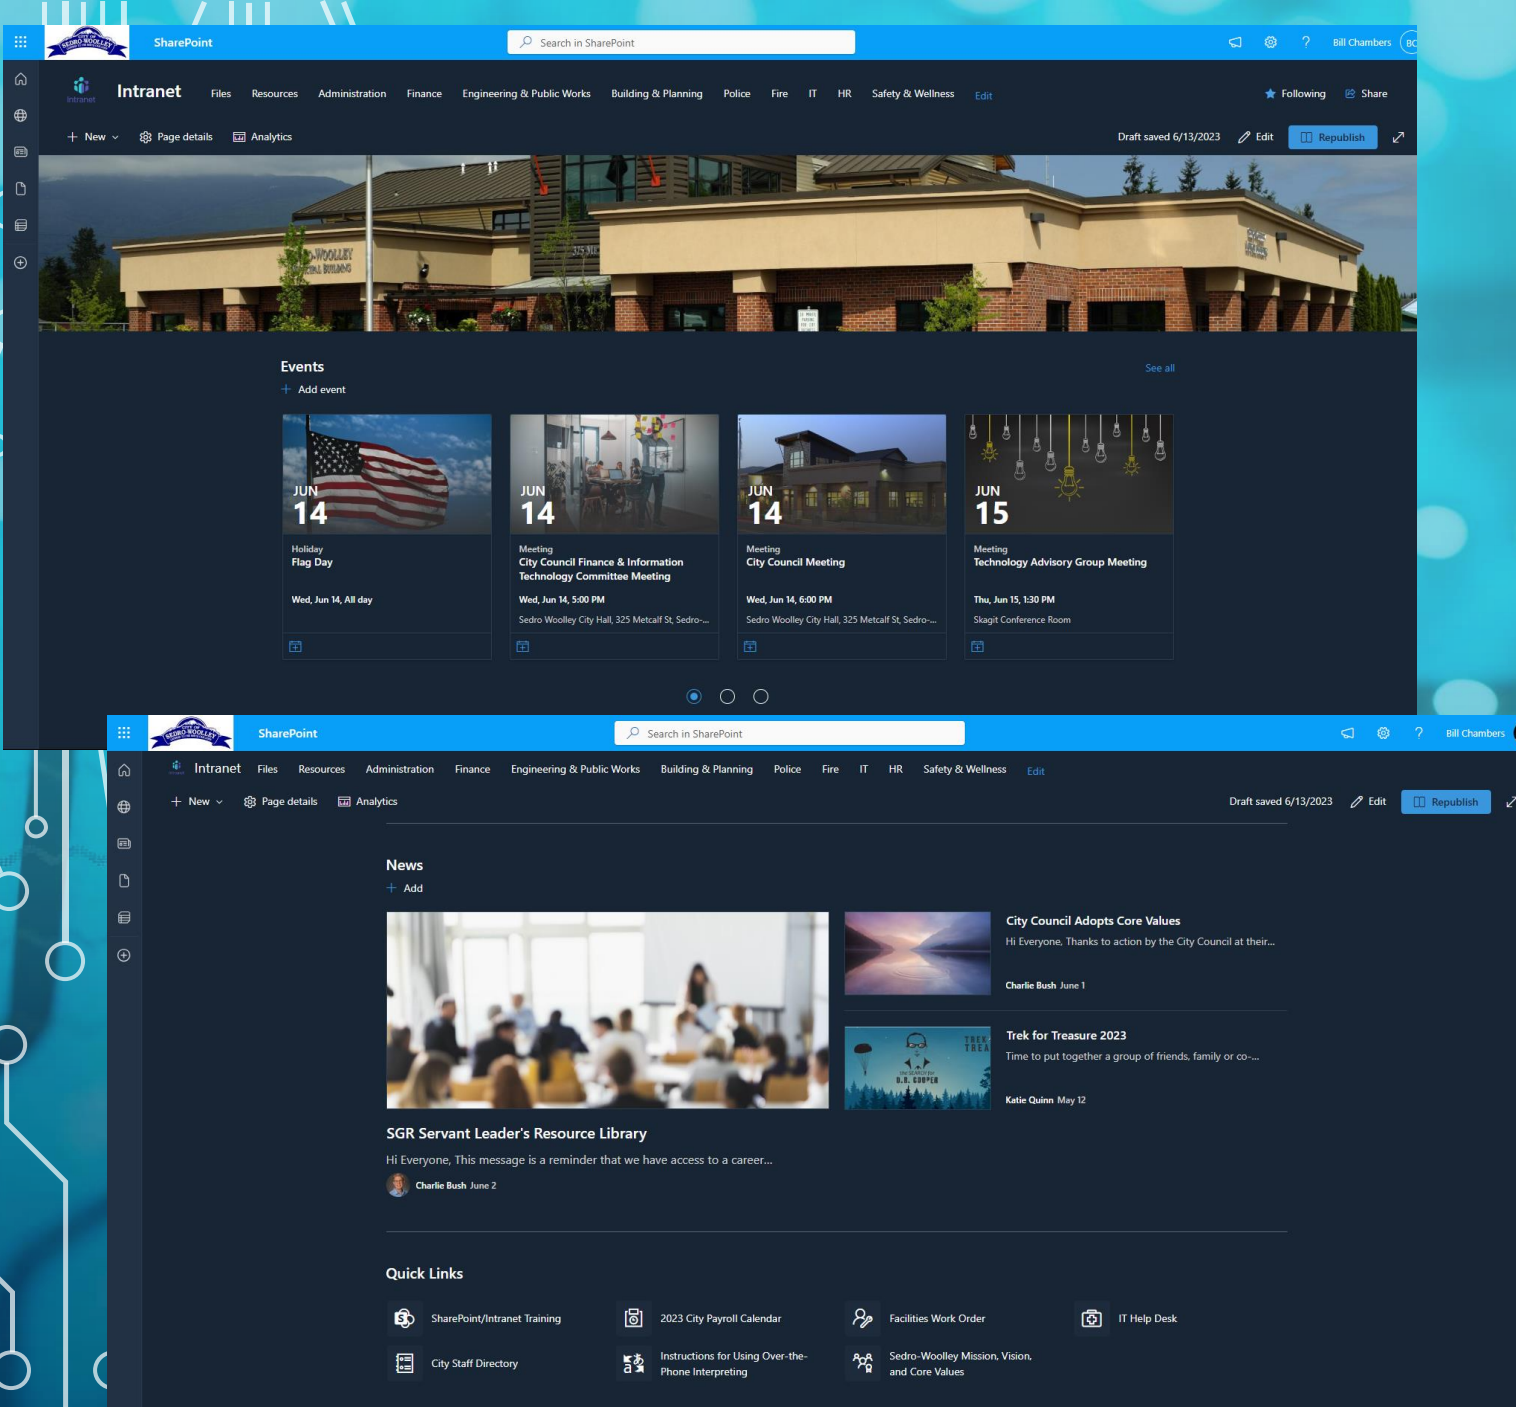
SharePoint

Search in SharePoint

Bill Chambers BC

Intranet

Intranet Files Resources Administration Finance Engineering & Public Works Building & Planning Police Fire IT HR Safety & Wellness Edit

Following Share

New Page details Analytics

Draft saved 6/13/2023 Edit Republish

Events

Add event

See all

JUN 14
Holiday
Flag Day
Wed, Jun 14, All day

JUN 14
Meeting
City Council Finance & Information Technology Committee Meeting
Wed, Jun 14, 5:00 PM
Sedro Woolley City Hall, 325 Metcalf St, Sedro-...

JUN 14
Meeting
City Council Meeting
Wed, Jun 14, 6:00 PM
Sedro Woolley City Hall, 325 Metcalf St, Sedro-...

JUN 15
Meeting
Technology Advisory Group Meeting
Thu, Jun 15, 1:30 PM
Skagit Conference Room

SharePoint

Search in SharePoint

Bill Chambers

Intranet Files Resources Administration Finance Engineering & Public Works Building & Planning Police Fire IT HR Safety & Wellness Edit

New Page details Analytics

Draft saved 6/13/2023 Edit Republish

News

Add

SGR Servant Leader's Resource Library
Hi Everyone, This message is a reminder that we have access to a career...
Charlie Bush June 2

City Council Adopts Core Values
Hi Everyone, Thanks to action by the City Council at their...
Charlie Bush June 1

Trek for Treasure 2023
Time to put together a group of friends, family or co-...
Katie Quinn May 12

Quick Links

SharePoint/Intranet Training
2023 City Payroll Calendar
Facilities Work Order
IT Help Desk
City Staff Directory
Instructions for Using Over-the-Phone Interpreting
Sedro-Woolley Mission, Vision, and Core Values